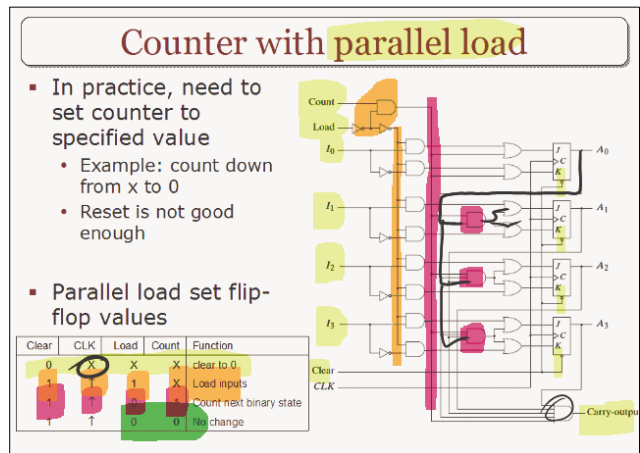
Counter with parallel load

In practice, need to set counter to specified value

Example: count down from x to 0

Reset is not good enough

Parallel load set flip-flop values

| Clear | CLK | Load | Count | Function |
|---|---|---|---|---|
| 0 | X | X | X | clear to 0 |
| 1 | ↑ | 1 | X | Load inputs |
| 1 | ↑ | 0 | 1 | Count next binary state |
| 1 | ↑ | 0 | 0 | No change |

Count
Load
$I_0$
$I_1$
$I_2$
$I_3$
Clear
CLK
J
C
K
J
C
K
J
C
K
J
C
K
$A_0$
$A_1$
$A_2$
$A_3$
Carry-output